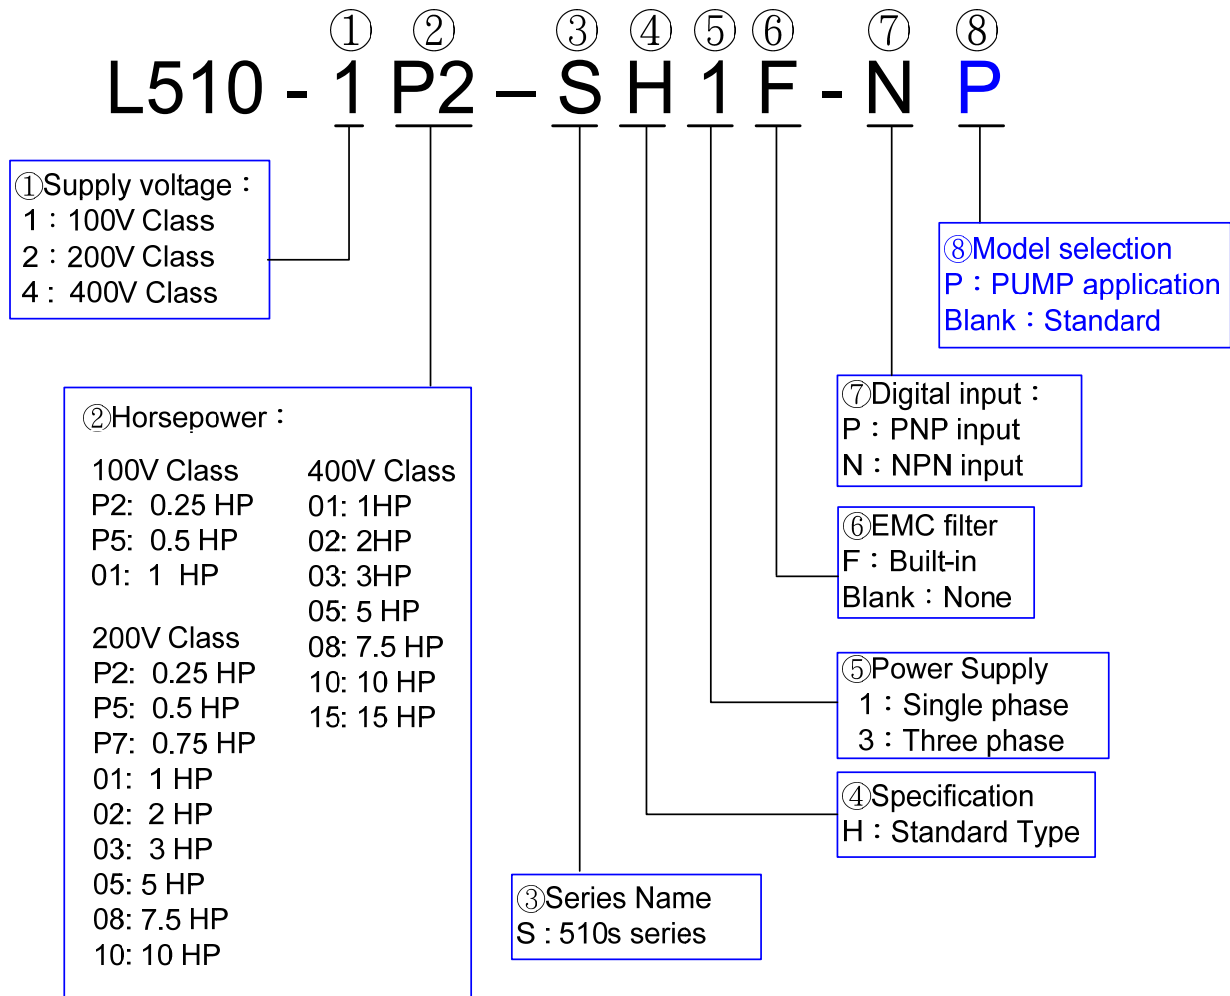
① ② ③ ④ ⑤ ⑥ ⑦ ⑧
L510 - 1 P2 – S H 1 F - N P

①Supply voltage：
1：100V Class
2：200V Class
4： 400V Class

⑧Model selection
P：PUMP application
Blank：Standard

②Horsepower：

100V Class
P2: 0.25 HP
P5: 0.5 HP
01: 1 HP

200V Class
P2: 0.25 HP
P5: 0.5 HP
P7: 0.75 HP
01: 1 HP
02: 2 HP
03: 3 HP
05: 5 HP
08: 7.5 HP
10: 10 HP

400V Class
01: 1HP
02: 2HP
03: 3HP
05: 5 HP
08: 7.5 HP
10: 10 HP
15: 15 HP

⑦Digital input：
P：PNP input
N：NPN input

⑥EMC filter
F：Built-in
Blank：None

⑤Power Supply
1：Single phase
3：Three phase

④Specification
H：Standard Type

③Series Name
S : 510s series